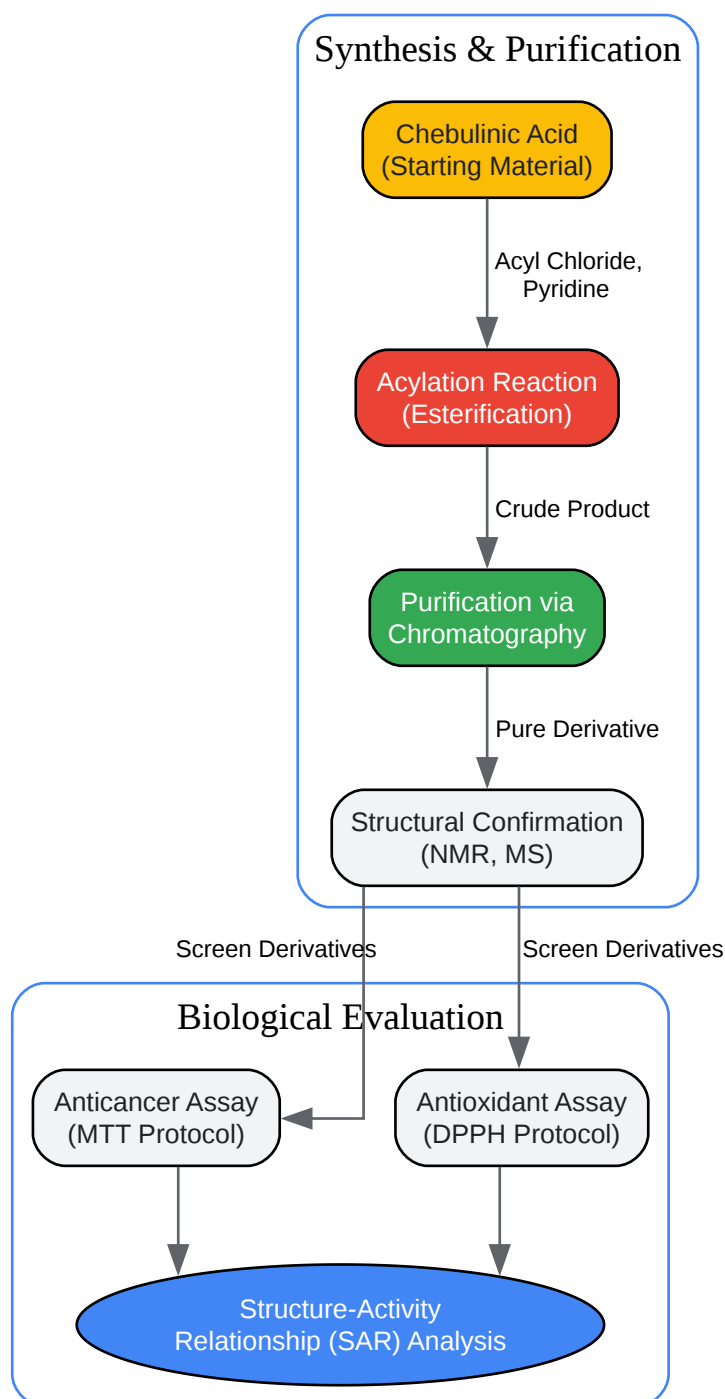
Synthesis & Purification

Chebulinic Acid
(Starting Material)

Acyl Chloride,
Pyridine

Acylation Reaction
(Esterification)

Crude Product

Purification via
Chromatography

Pure Derivative

Structural Confirmation
(NMR, MS)

Screen Derivatives

Screen Derivatives

Biological Evaluation

Anticancer Assay
(MTT Protocol)

Antioxidant Assay
(DPPH Protocol)

Structure-Activity
Relationship (SAR) Analysis